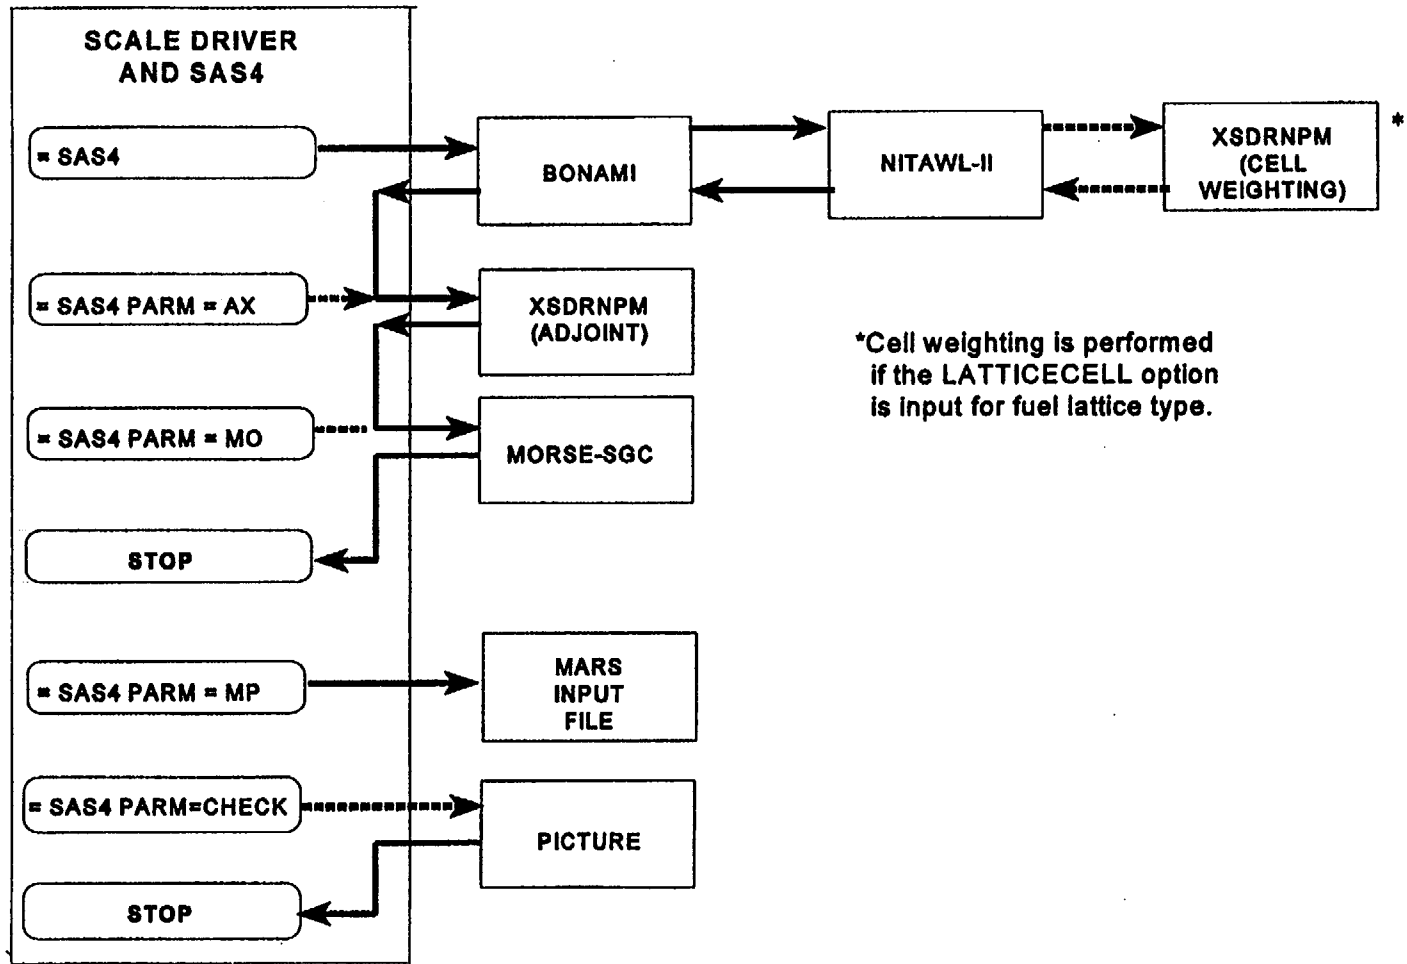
SCALE DRIVER AND SAS4

= SAS4

BONAMI

NITAWL-II

XSDRNPM (CELL WEIGHTING)

*

= SAS4 PARM = AX

XSDRNPM (ADJOINT)

*Cell weighting is performed if the LATTICECELL option is input for fuel lattice type.

= SAS4 PARM = MO

MORSE-SGC

STOP

= SAS4 PARM = MP

MARS INPUT FILE

= SAS4 PARM=CHECK

PICTURE

STOP